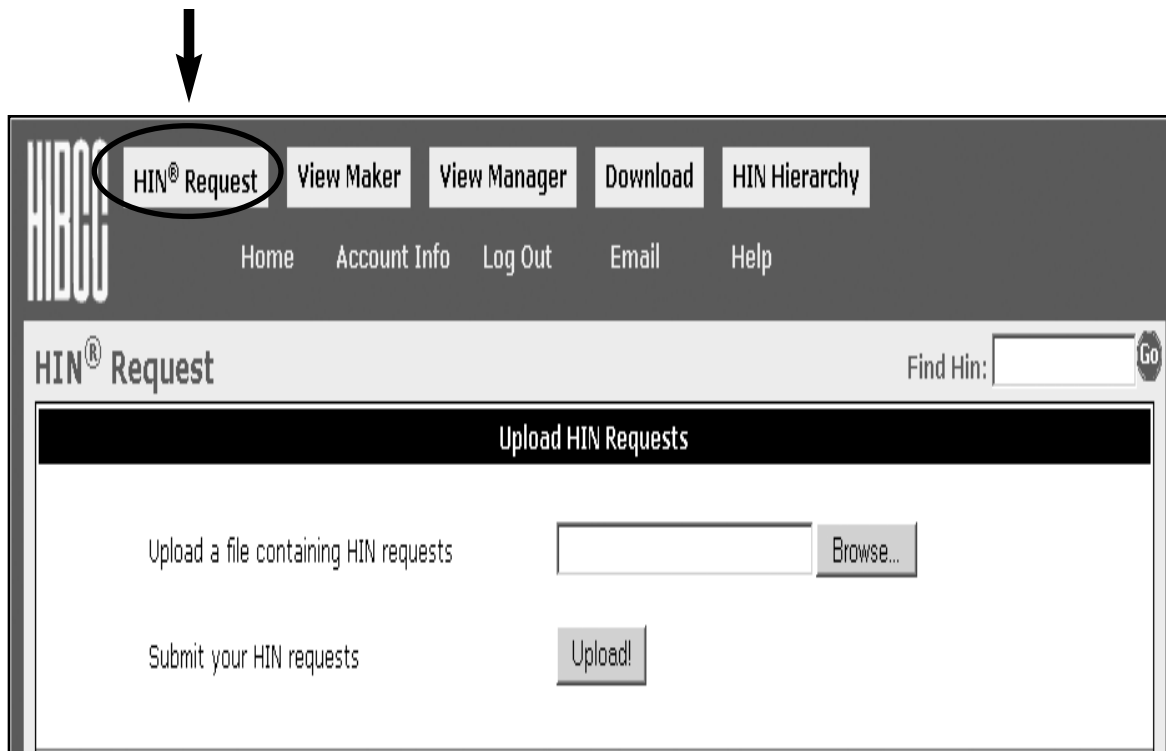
HIBCC

HIN® Request View Maker View Manager Download HIN Hierarchy

Home Account Info Log Out Email Help

HIN® Request

Find Hin: Go

Upload HIN Requests

Upload a file containing HIN requests Browse...

Submit your HIN requests Upload!